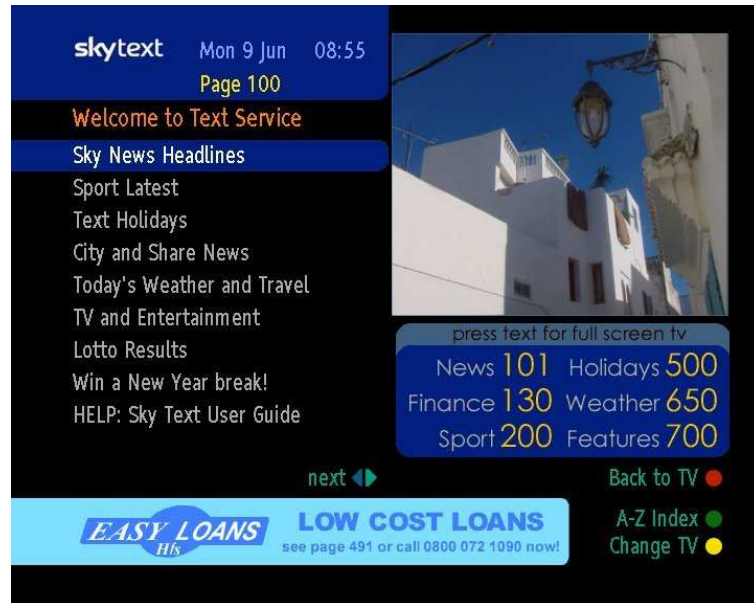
skytext Mon 9 Jun 08:55
Page 100
Welcome to Text Service

Sky News Headlines
Sport Latest
Text Holidays
City and Share News
Today's Weather and Travel
TV and Entertainment
Lotto Results
Win a New Year break!
HELP: Sky Text User Guide

press text for full screen tv
News 101 Holidays 500
Finance 130 Weather 650
Sport 200 Features 700

next
Back to TV

EASY LOANS Hfs
LOW COST LOANS
see page 491 or call 0800 072 1090 now!

A-Z Index
Change TV